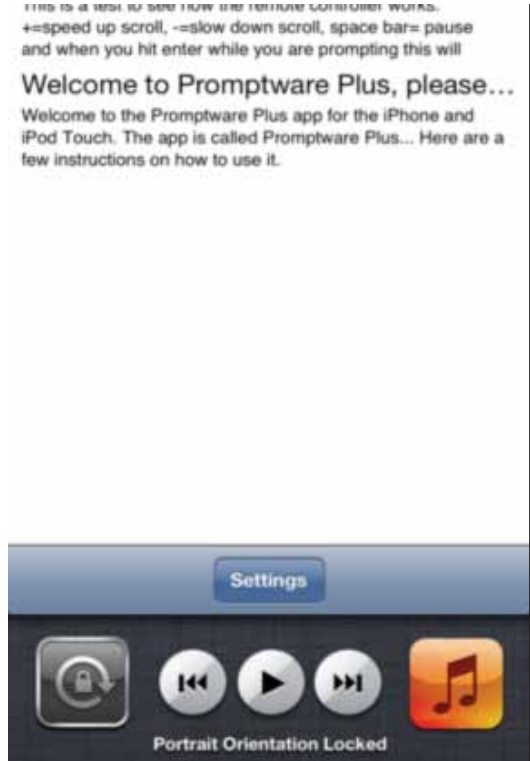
This is a test to see how the remote controller works. +=speed up scroll, -=slow down scroll, space bar= pause and when you hit enter while you are prompting this will

Welcome to Promptware Plus, please…

Welcome to the Promptware Plus app for the iPhone and iPod Touch. The app is called Promptware Plus... Here are a few instructions on how to use it.

Settings

Portrait Orientation Locked